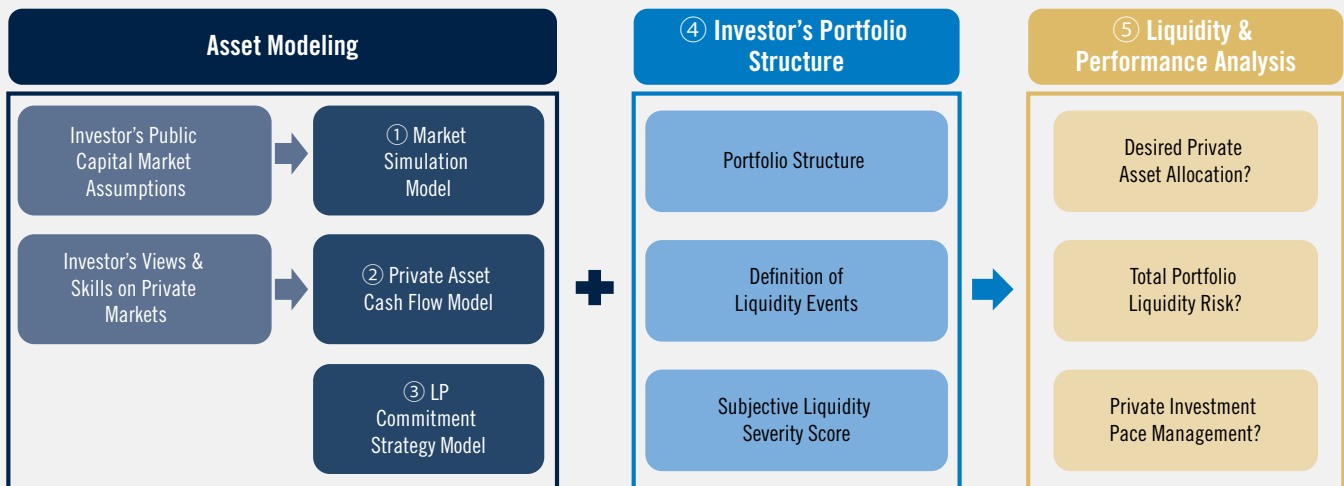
Asset Modeling

Investor's Public Capital Market Assumptions

① Market Simulation Model

Investor's Views & Skills on Private Markets

② Private Asset Cash Flow Model

③ LP Commitment Strategy Model

④ Investor's Portfolio Structure

Portfolio Structure

Definition of Liquidity Events

Subjective Liquidity Severity Score

⑤ Liquidity & Performance Analysis

Desired Private Asset Allocation?

Total Portfolio Liquidity Risk?

Private Investment Pace Management?